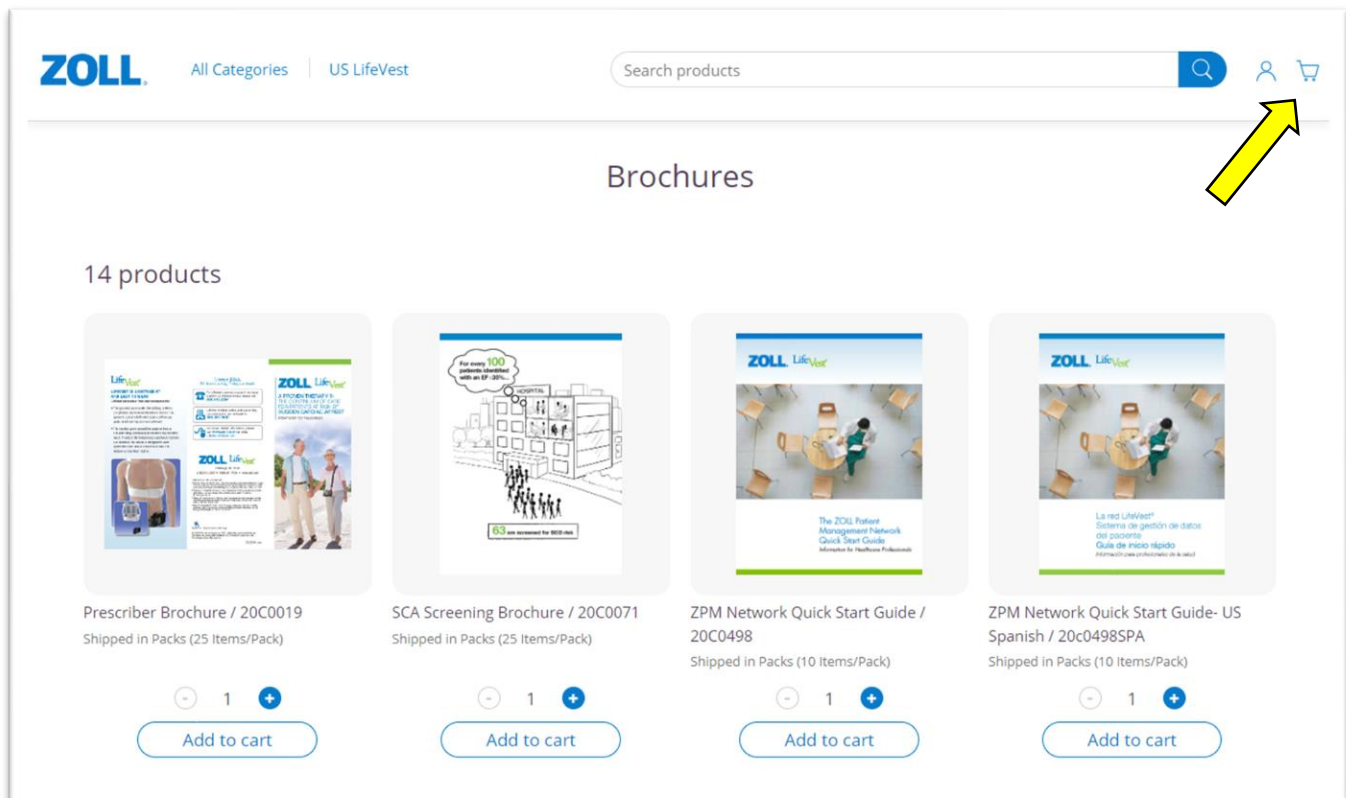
ZOLL All Categories US LifeVest

Search products

Brochures

14 products

Prescriber Brochure / 20C0019
Shipped in Packs (25 Items/Pack)
- 1 +
Add to cart

For every 100 patients identified with an EF ≤35%...
HOSPITAL
63 are screened for SCD risk

SCA Screening Brochure / 20C0071
Shipped in Packs (25 Items/Pack)
- 1 +
Add to cart

ZOLL LifeVest
The ZOLL Patient Management Network Quick Start Guide
Information for Healthcare Professionals

ZPM Network Quick Start Guide / 20C0498
Shipped in Packs (10 Items/Pack)
- 1 +
Add to cart

ZOLL LifeVest
La red LifeVest® Sistema de gestión de datos del paciente Guía de inicio rápido
Información para profesionales de la salud

ZPM Network Quick Start Guide- US Spanish / 20c0498SPA
Shipped in Packs (10 Items/Pack)
- 1 +
Add to cart